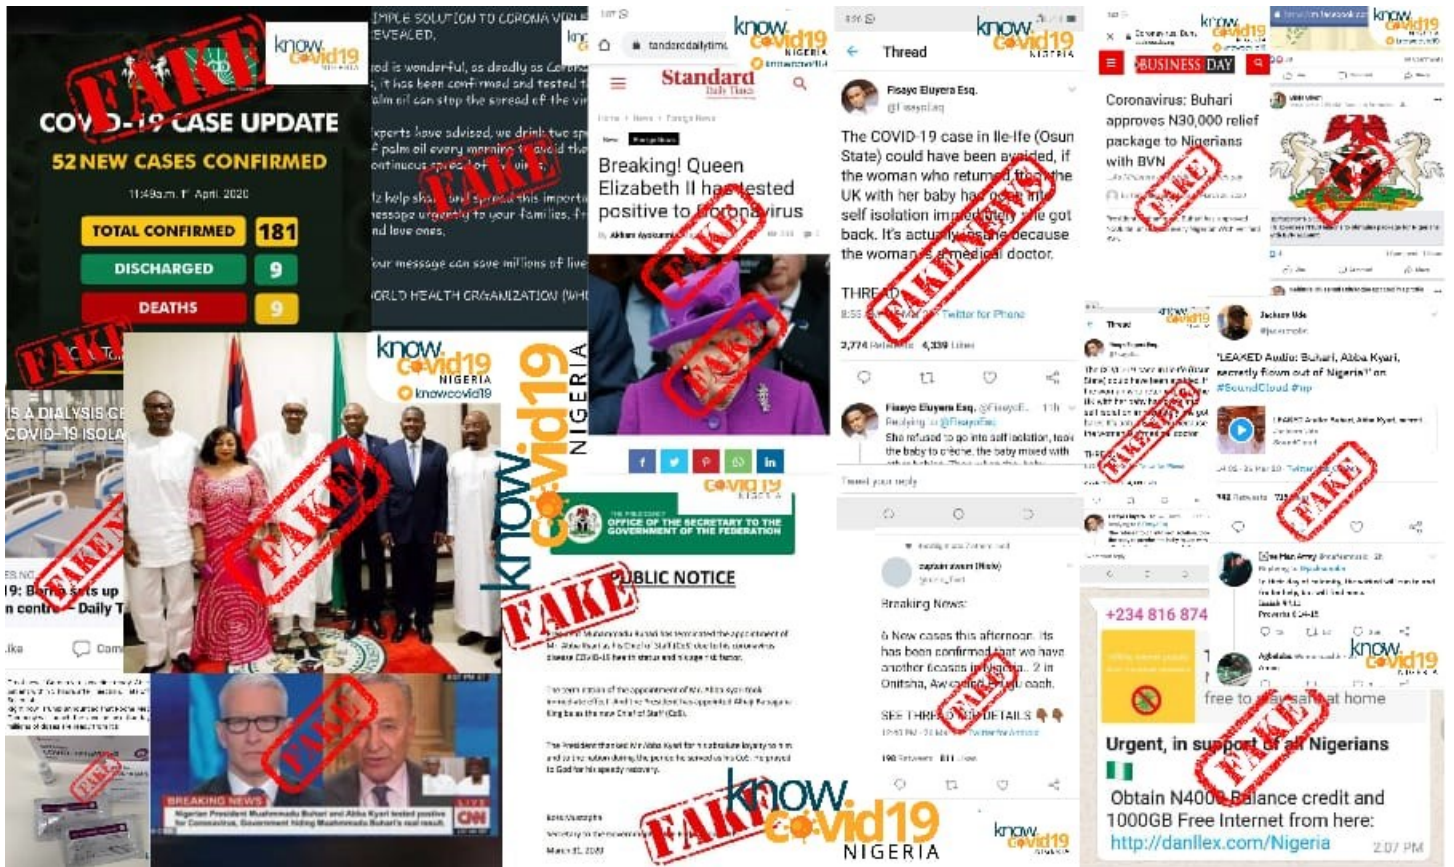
FAKE

know covid19 NIGERIA

COVID-19 CASE UPDATE

52 NEW CASES CONFIRMED

11:49a.m. 1st April 2020

TOTAL CONFIRMED 181

DISCHARGED 9

DEATHS 9

FAKE

IMPLE SOLUTION TO CORONA VIRUS REVEALED.

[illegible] is wonderful, as deadly as Corona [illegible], it has been confirmed and tested that palm oil can stop the spread of the virus.

Experts have advised, we drink two spoons of palm oil every morning to avoid the continuous spread of virus.

Help share and spread this important message urgently to your families, friends and love ones.

Your message can save millions of lives.

WORLD HEALTH ORGANIZATION (WHO)

FAKE

tandarddailytime

Standard

Breaking! Queen Elizabeth II has tested positive to Coronavirus

FAKE

FAKE

know covid19 NIGERIA

Thread

Fisayo Eluyera Esq.

@Fisayo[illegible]

The COVID-19 case in Ile-Ife (Osun State) could have been avoided, if the woman who returned from the UK with her baby had gone into self isolation immediately she got back. It's actually insane because the woman is a medical doctor.

THREAD

8:55 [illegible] Twitter for iPhone

2,774 Retweets 4,339 Likes

Fisayo Eluyera Esq. @Fisayo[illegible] 11h

Replying to @Fisayo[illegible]

She refused to go into self isolation, took the baby to crèche, the baby mixed with

Tweet your reply

FAKE

know covid19 NIGERIA

BUSINESS DAY

Coronavirus: Buhari approves N30,000 relief package to Nigerians with BVN

FAKE

FAKE

know covid19

FAKE

IS A DIALYSIS CE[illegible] COVID-19 ISOLA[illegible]

19: Buhari sets up n centre – Daily T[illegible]

FAKE

know covid19 NIGERIA

knowcovid19

FAKE

know covid19 NIGERIA

know covid19 NIGERIA

THE PRESIDENCY OFFICE OF THE SECRETARY TO THE GOVERNMENT OF THE FEDERATION

PUBLIC NOTICE

FAKE

captain awam (Rish)

Breaking News:

6 New cases this afternoon. Its has been confirmed that we have another 6cases in Nigeria.. 2 in Onitsha, Awka and Enugu each.

SEE THREAD FOR DETAILS

190 Retweets 811 Likes

FAKE

Thread

FAKE

Jackson Ude

'LEAKED Audio: Buhari, Abba Kyari, secretly flown out of Nigeria!!' on #SoundCloud #np

FAKE

+234 816 874

free to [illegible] safe at home

Urgent, in support of all Nigerians

Obtain N4000 Balance credit and 1000GB Free Internet from here:

http://danllex.com/Nigeria

2:07 PM

FAKE

know covid19

FAKE

BREAKING NEWS

Nigerian President Muhammadu Buhari and Abba Kyari tested positive for Coronavirus, Government hiding Muhammadu Buhari's real result.

CNN

LIVE

FAKE

know covid19 NIGERIA

know covid19